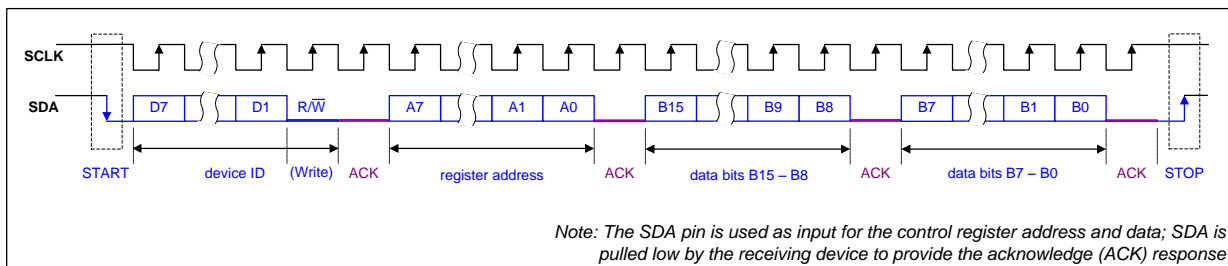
SCLK

SDA

D7 D1 $R/\overline{W}$ A7 A1 A0 B15 B9 B8 B7 B1 B0

START device ID (Write) ACK register address ACK data bits B15 – B8 ACK data bits B7 – B0 ACK STOP

Note: The SDA pin is used as input for the control register address and data; SDA is pulled low by the receiving device to provide the acknowledge (ACK) response